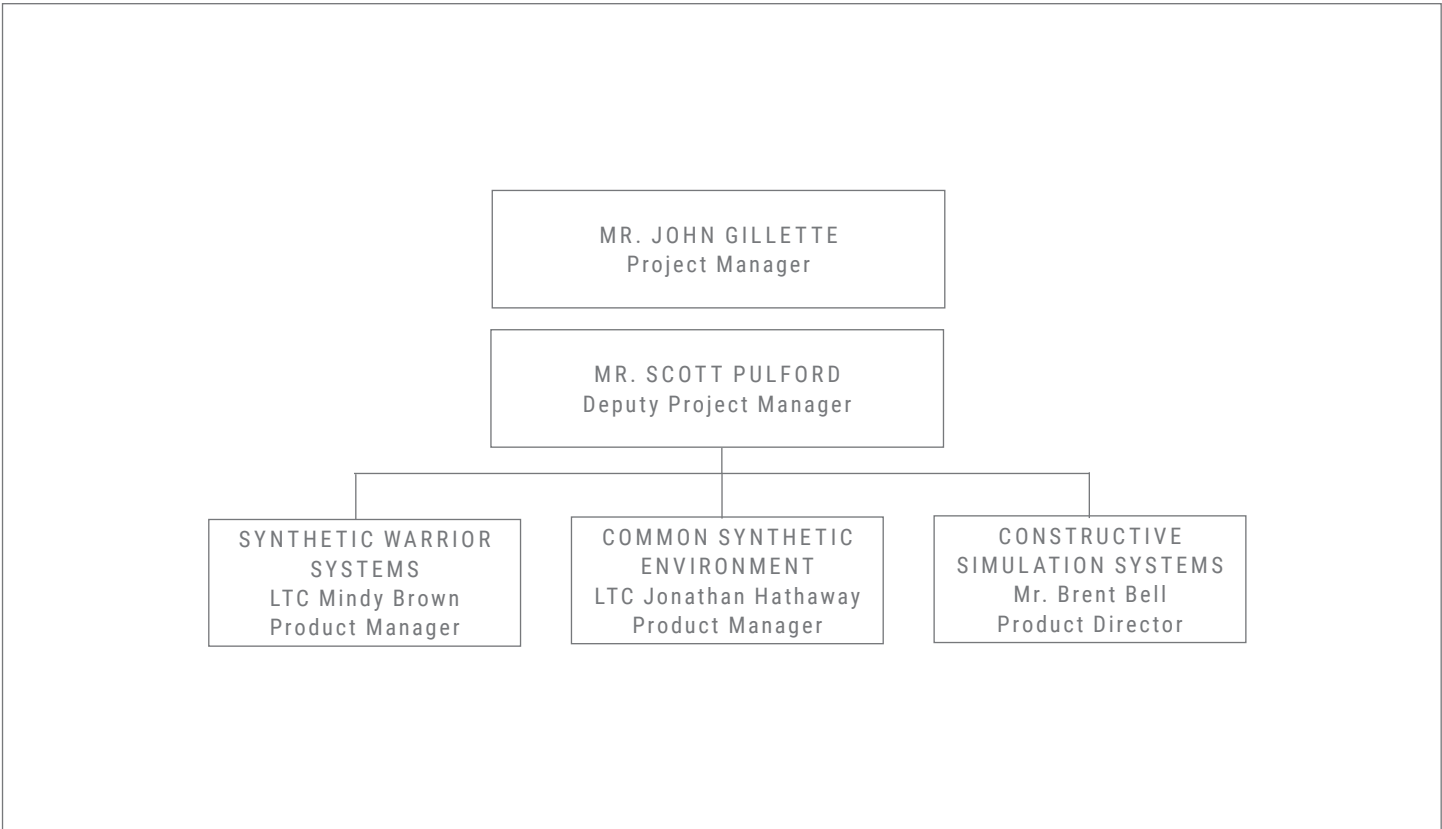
MR. JOHN GILLETTE
Project Manager

MR. SCOTT PULFORD
Deputy Project Manager

SYNTHETIC WARRIOR SYSTEMS
LTC Mindy Brown
Product Manager

COMMON SYNTHETIC ENVIRONMENT
LTC Jonathan Hathaway
Product Manager

CONSTRUCTIVE SIMULATION SYSTEMS
Mr. Brent Bell
Product Director